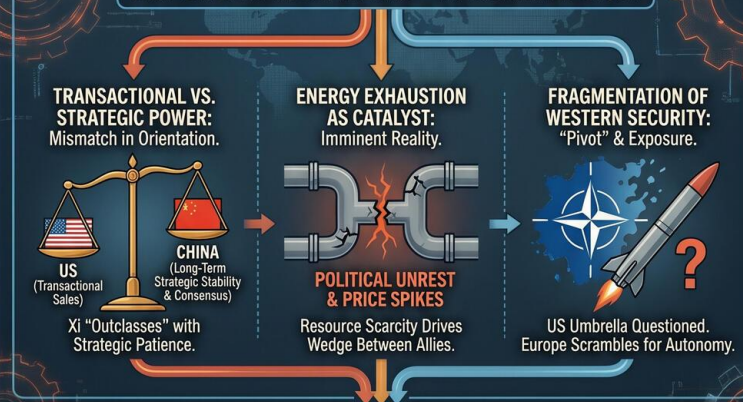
TRANSACTIONAL VS. STRATEGIC POWER:
Mismatch in Orientation.

US
(Transactional Sales)

CHINA
(Long-Term Strategic Stability & Consensus)

Xi "Outclasses" with Strategic Patience.

ENERGY EXHAUSTION AS CATALYST:
Imminent Reality.

POLITICAL UNREST & PRICE SPIKES

Resource Scarcity Drives Wedge Between Allies.

FRAGMENTATION OF WESTERN SECURITY:
"Pivot" & Exposure.

?

US Umbrella Questioned. Europe Scrambles for Autonomy.